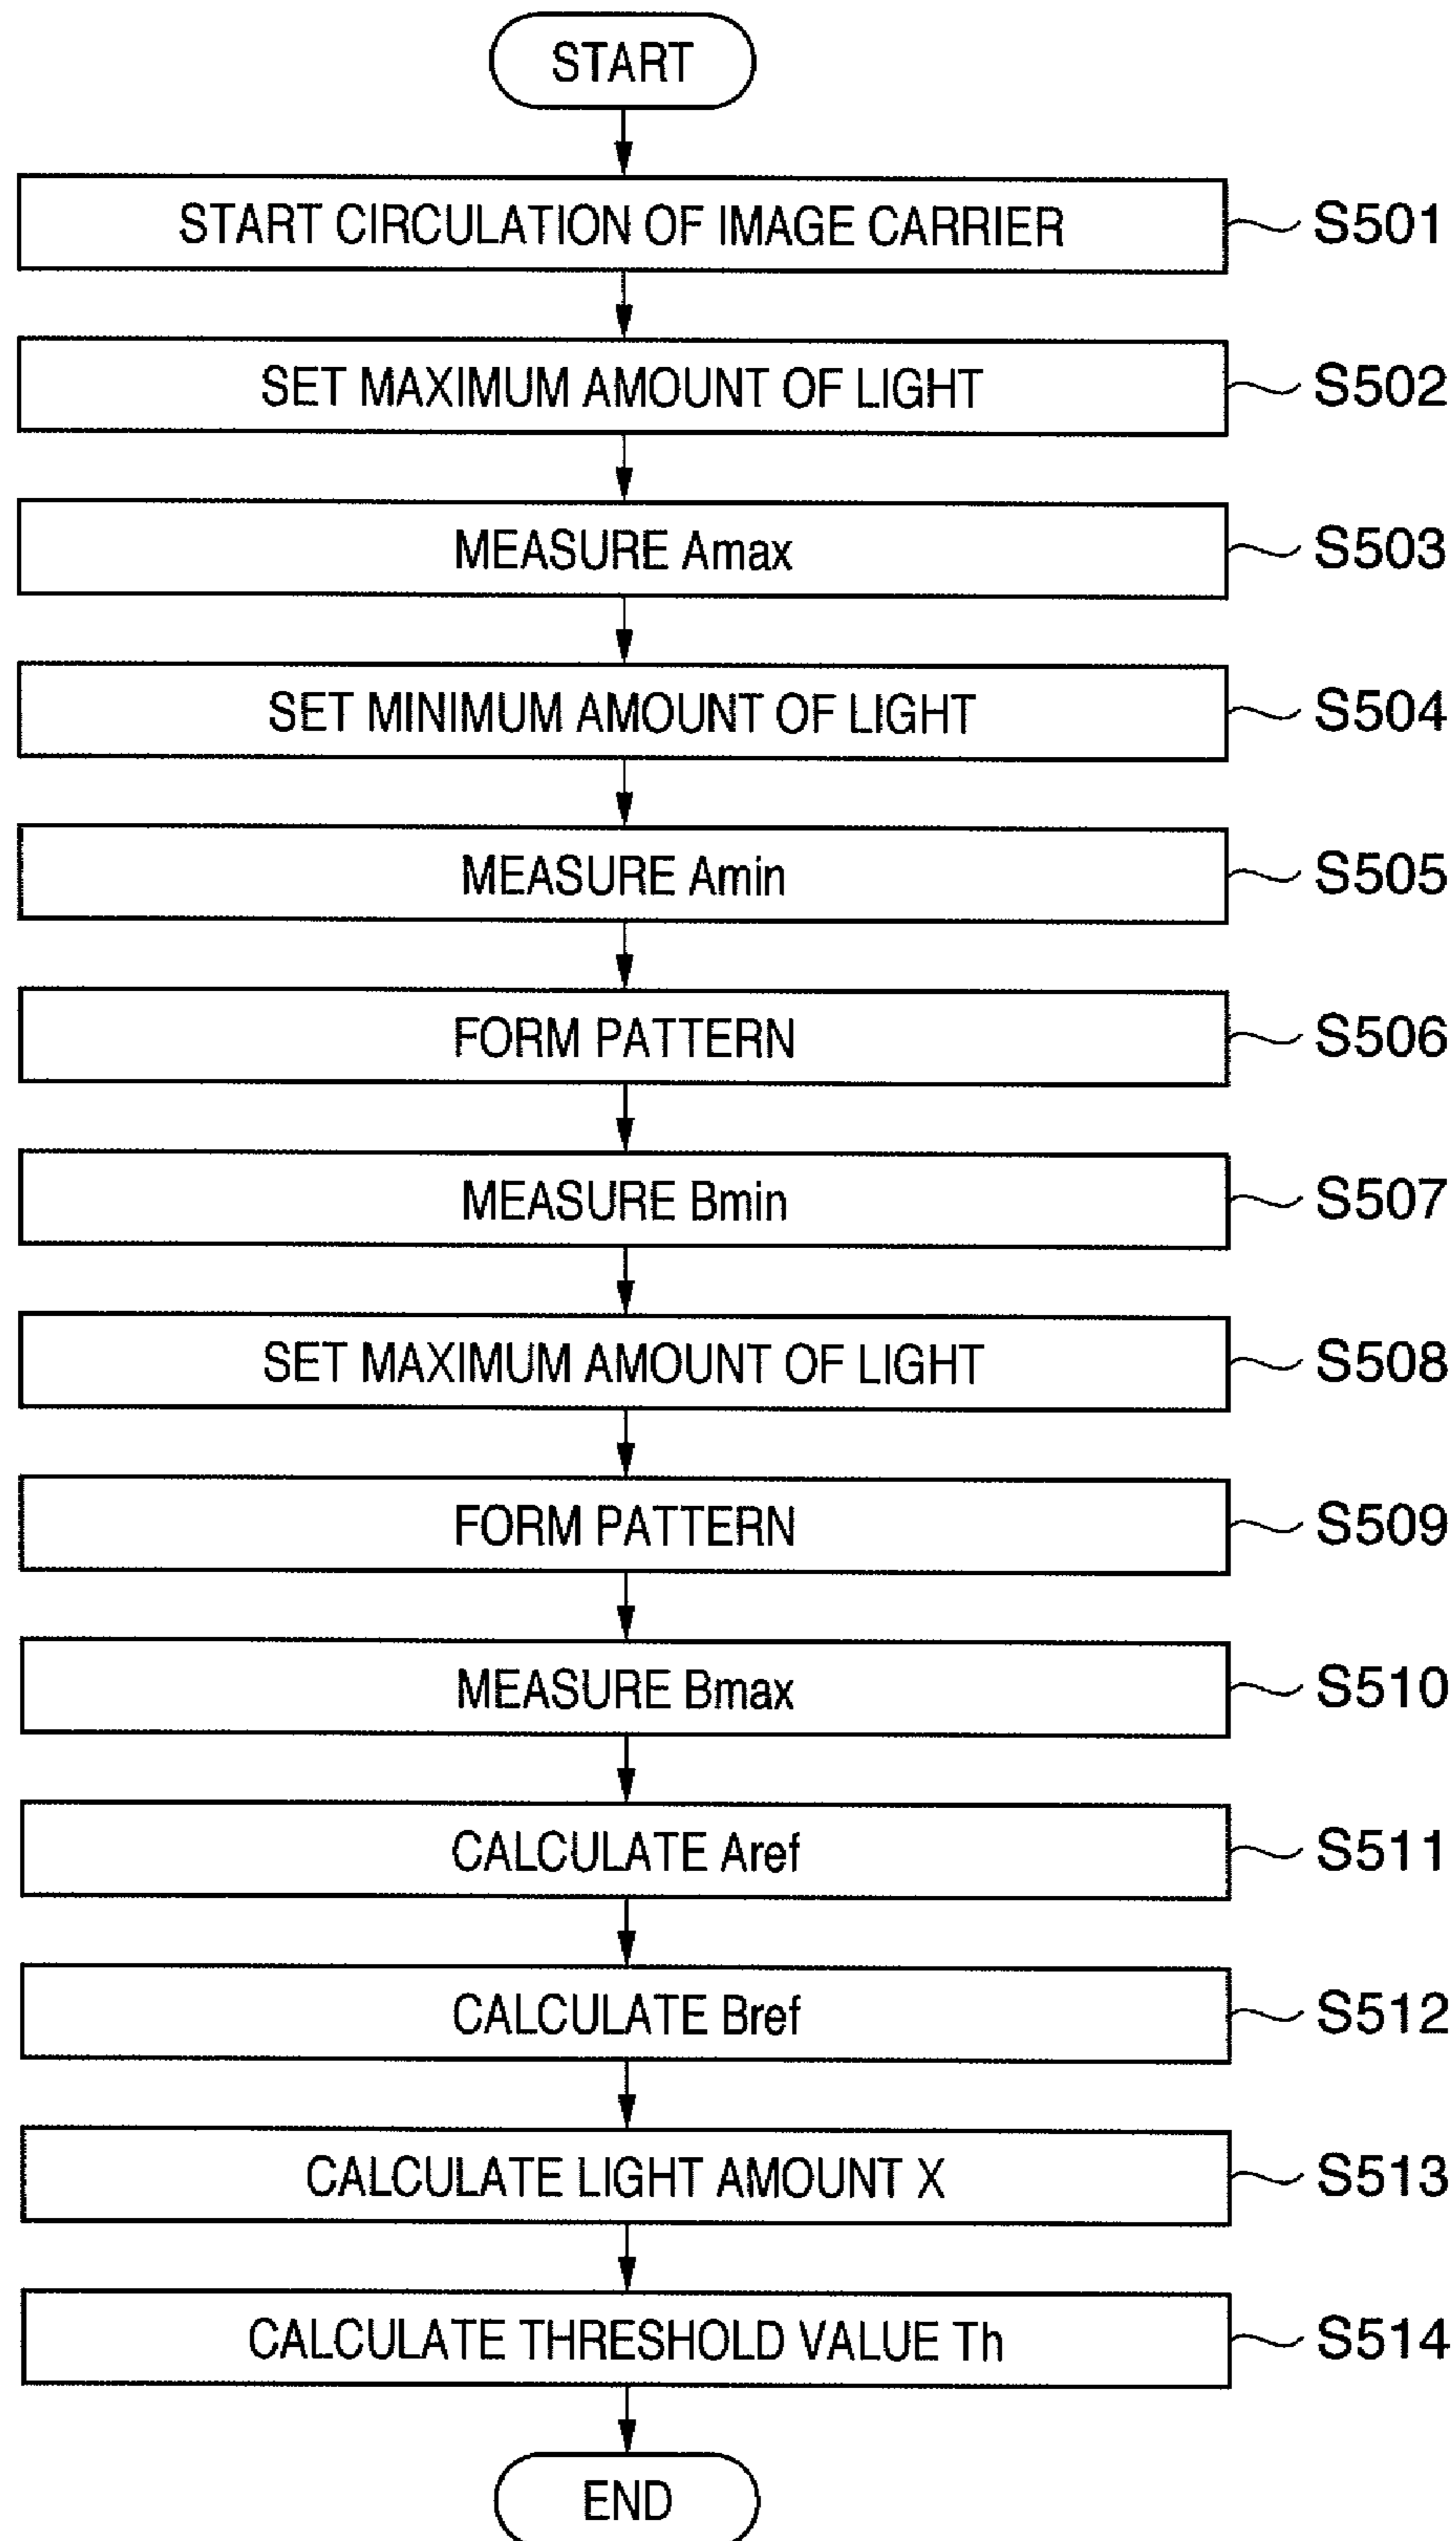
START

START CIRCULATION OF IMAGE CARRIER S501

SET MAXIMUM AMOUNT OF LIGHT S502

MEASURE Amax S503

SET MINIMUM AMOUNT OF LIGHT S504

MEASURE Amin S505

FORM PATTERN S506

MEASURE Bmin S507

SET MAXIMUM AMOUNT OF LIGHT S508

FORM PATTERN S509

MEASURE Bmax S510

CALCULATE Aref S511

CALCULATE Bref S512

CALCULATE LIGHT AMOUNT X S513

CALCULATE THRESHOLD VALUE Th S514

END